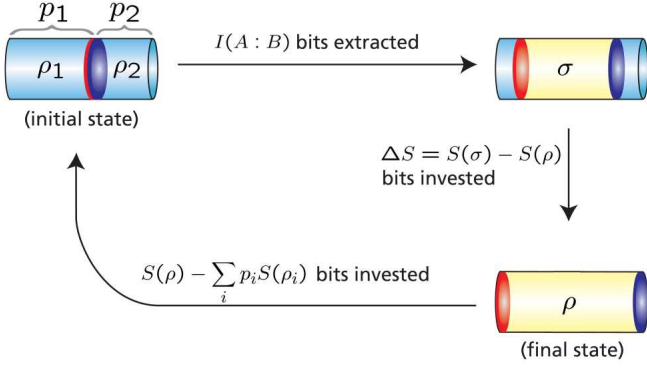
$p_1$ $p_2$

$\rho_1$ $\rho_2$

(initial state)

$I(A:B)$ bits extracted

$\sigma$

$\Delta S = S(\sigma) - S(\rho)$ bits invested

$S(\rho) - \sum_i p_i S(\rho_i)$ bits invested

$\rho$

(final state)